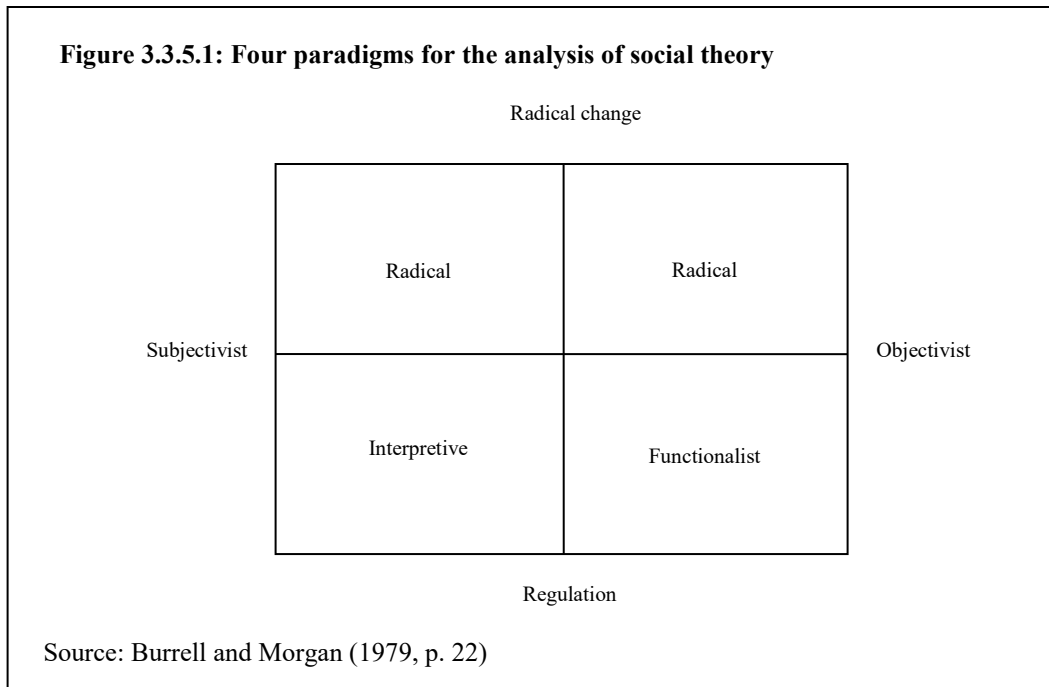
**Figure 3.3.5.1: Four paradigms for the analysis of social theory**

Radical change

Subjectivist

Objectivist

| Radical | Radical |
|---|---|
| Interpretive | Functionalist |

Regulation

Source: Burrell and Morgan (1979, p. 22)